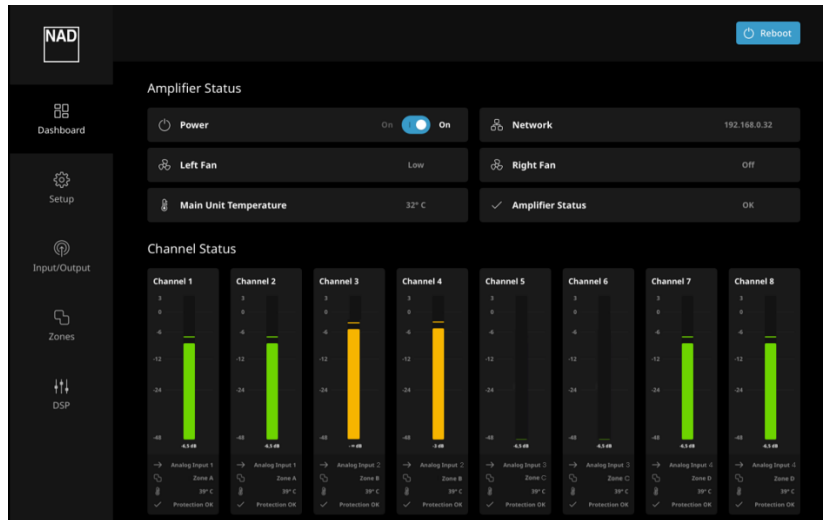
NAD

Reboot

Dashboard

Setup

Input/Output

Zones

DSP

Amplifier Status

Power On On

Network 192.168.0.32

Left Fan Low

Right Fan Off

Main Unit Temperature 32° C

Amplifier Status OK

Channel Status

| Channel 1 | Channel 2 | Channel 3 | Channel 4 | Channel 5 | Channel 6 | Channel 7 | Channel 8 |
|---|---|---|---|---|---|---|---|
| 3 0 -6 -12 -24 -48 | 3 0 -6 -12 -24 -48 | 3 0 -6 -12 -24 -48 | 3 0 -6 -12 -24 -48 | 3 0 -6 -12 -24 -48 | 3 0 -6 -12 -24 -48 | 3 0 -6 -12 -24 -48 | 3 0 -6 -12 -24 -48 |
| -6,5 dB | -6,5 dB | -4 dB | -2 dB | -6,5 dB | -6,5 dB | -6,5 dB | -6,5 dB |
| Analog Input 1 | Analog Input 1 | Analog Input 2 | Analog Input 2 | Analog Input 3 | Analog Input 3 | Analog Input 4 | Analog Input 4 |
| Zone A | Zone A | Zone B | Zone B | Zone C | Zone C | Zone D | Zone D |
| 39° C | 39° C | 39° C | 39° C | 39° C | 39° C | 39° C | 39° C |
| Protection OK | Protection OK | Protection OK | Protection OK | Protection OK | Protection OK | Protection OK | Protection OK |